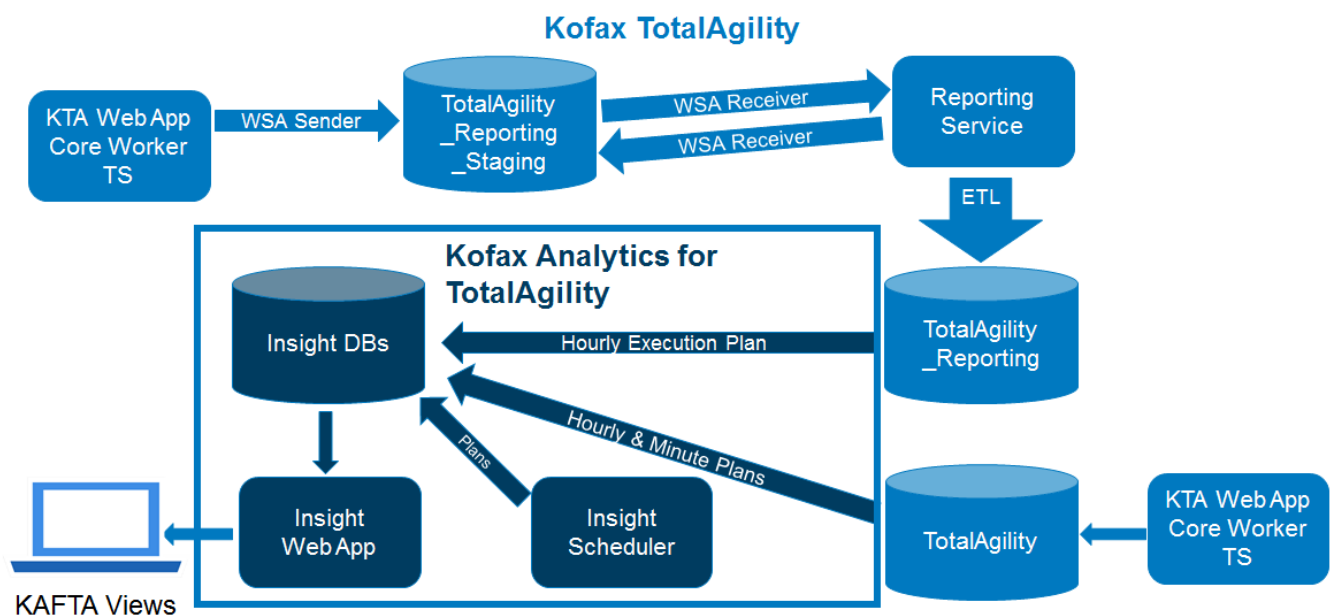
Kofax TotalAgility

KTA Web App
Core Worker
TS

WSA Sender

TotalAgility
_Reporting
_Staging

WSA Receiver

WSA Receiver

Reporting
Service

ETL

Kofax Analytics for
TotalAgility

Insight DBs

Hourly Execution Plan

TotalAgility
_Reporting

Hourly & Minute Plans

Plans

Insight
Web App

Insight
Scheduler

TotalAgility

KTA Web App
Core Worker
TS

KAFTA Views